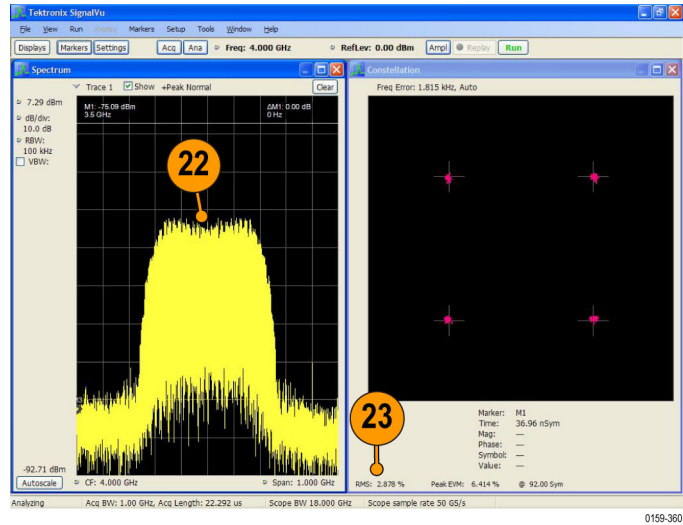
Tektronix SignalVu

File View Run Replay Markers Setup Tools Window Help

Displays Markers Settings Acq Ana Freq: 4.000 GHz RefLev: 0.00 dBm Ampl Replay Run

Spectrum

Trace 1 Show +Peak Normal Clear

7.29 dBm

dB/div: 10.0 dB

RBW: 100 kHz

VBW:

M1: -75.09 dBm 3.5 GHz

ΔM1: 0.00 dB 0 Hz

22

-92.71 dBm

Autoscale CF: 4.000 GHz Span: 1.000 GHz

Constellation

Freq Error: 1.815 kHz, Auto

23

Marker: M1
Time: 36.96 nSym
Mag: ---
Phase: ---
Symbol: ---
Value: ---

RMS: 2.878 % Peak EVM: 6.414 % @ 92.00 Sym

Analyzing Acq BW: 1.00 GHz, Acq Length: 22.292 us Scope BW 18.000 GHz Scope sample rate 50 GS/s

0159-360